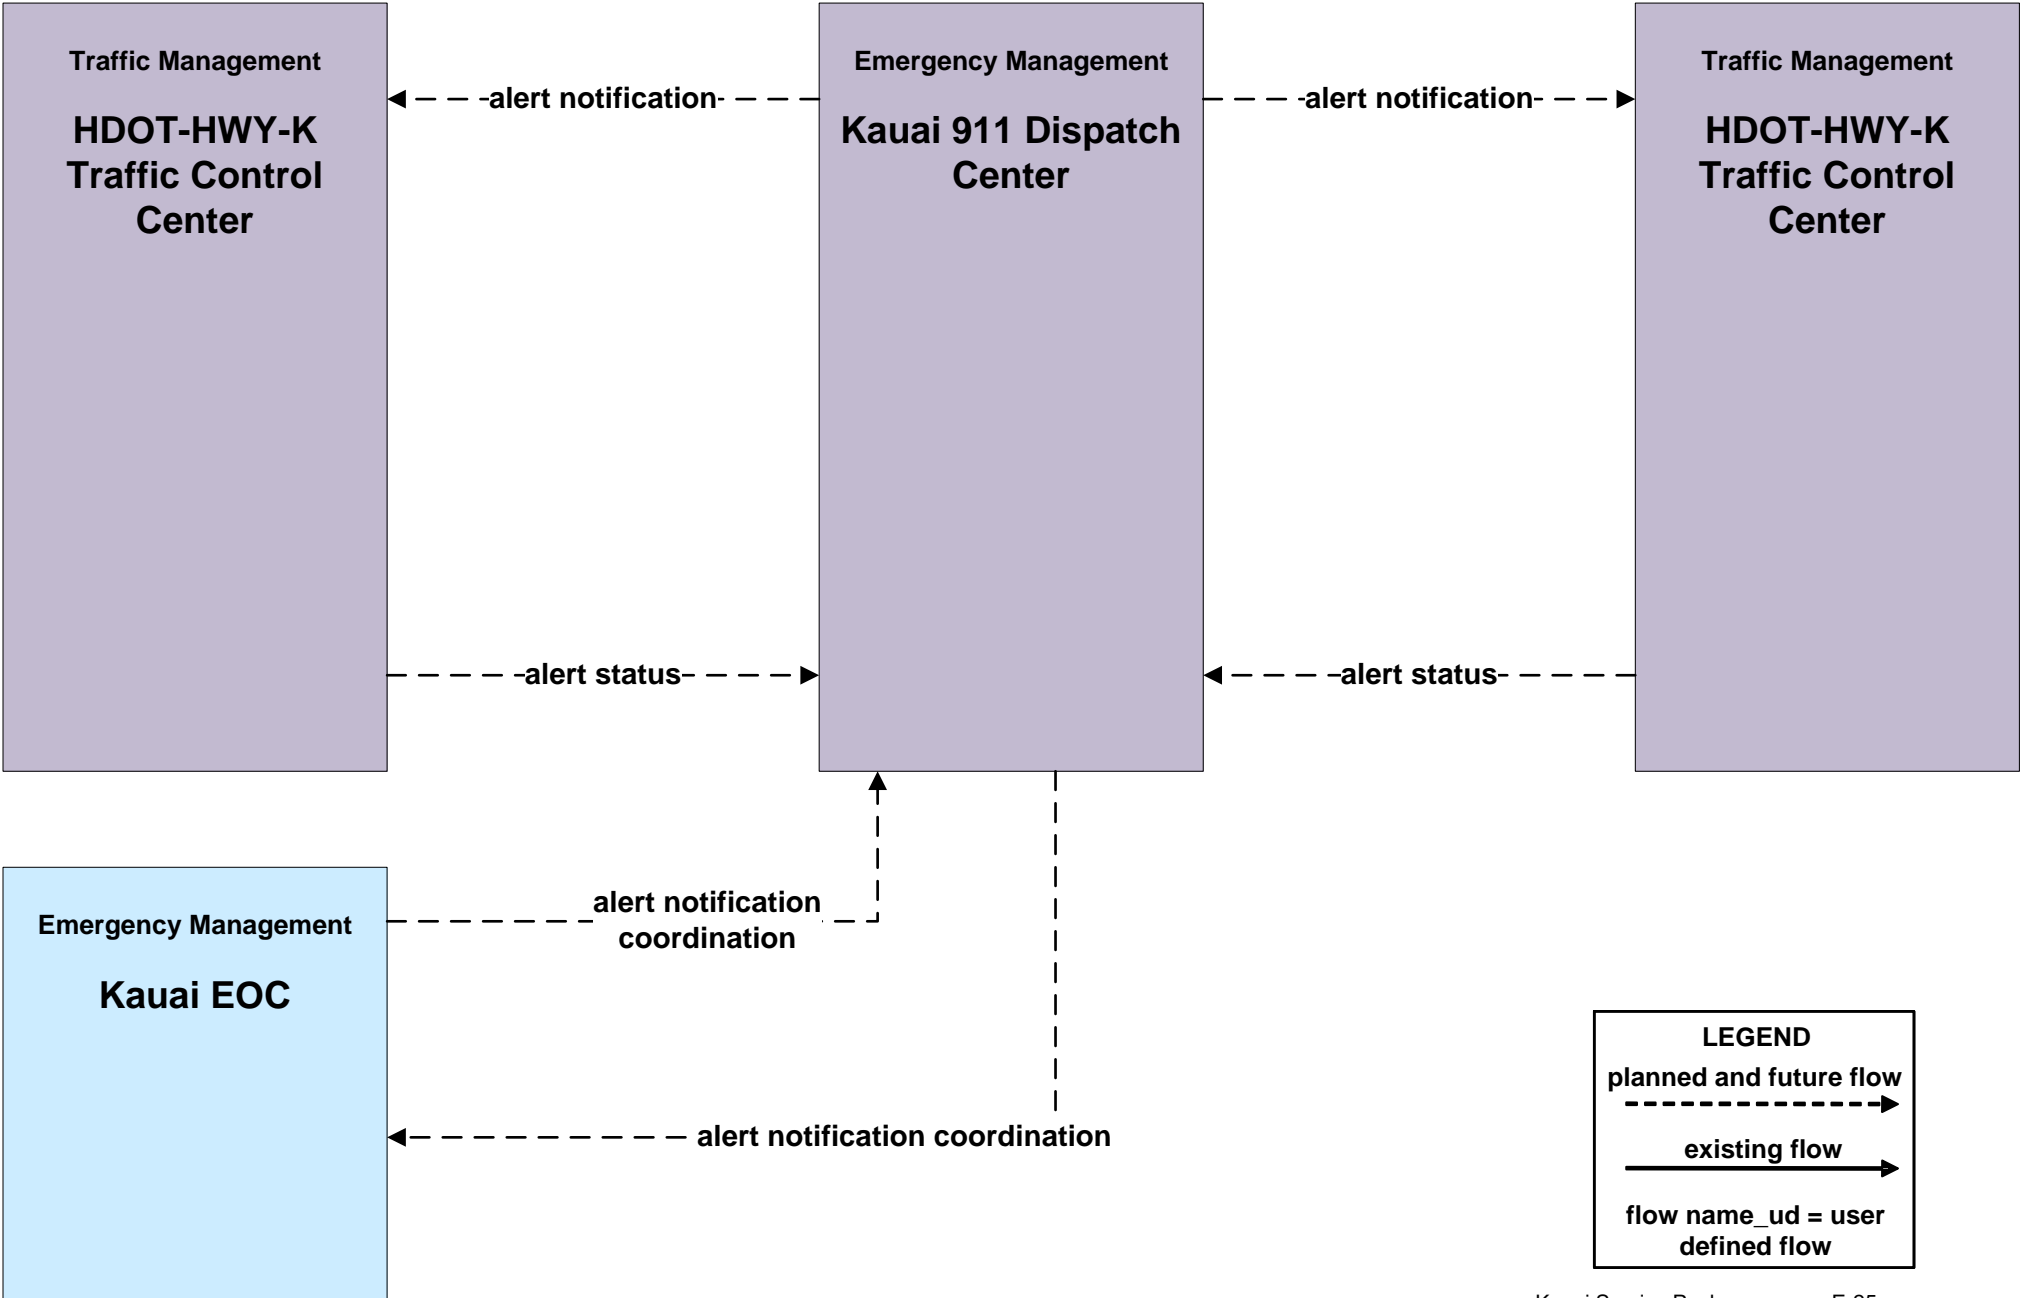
Traffic Management

HDOT-HWY-K Traffic Control Center

alert notification

Emergency Management

Kauai 911 Dispatch Center

alert notification

Traffic Management

HDOT-HWY-K Traffic Control Center

alert status

alert status

Emergency Management

Kauai EOC

alert notification coordination

alert notification coordination

LEGEND

planned and future flow

existing flow

flow name_ud = user defined flow

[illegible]